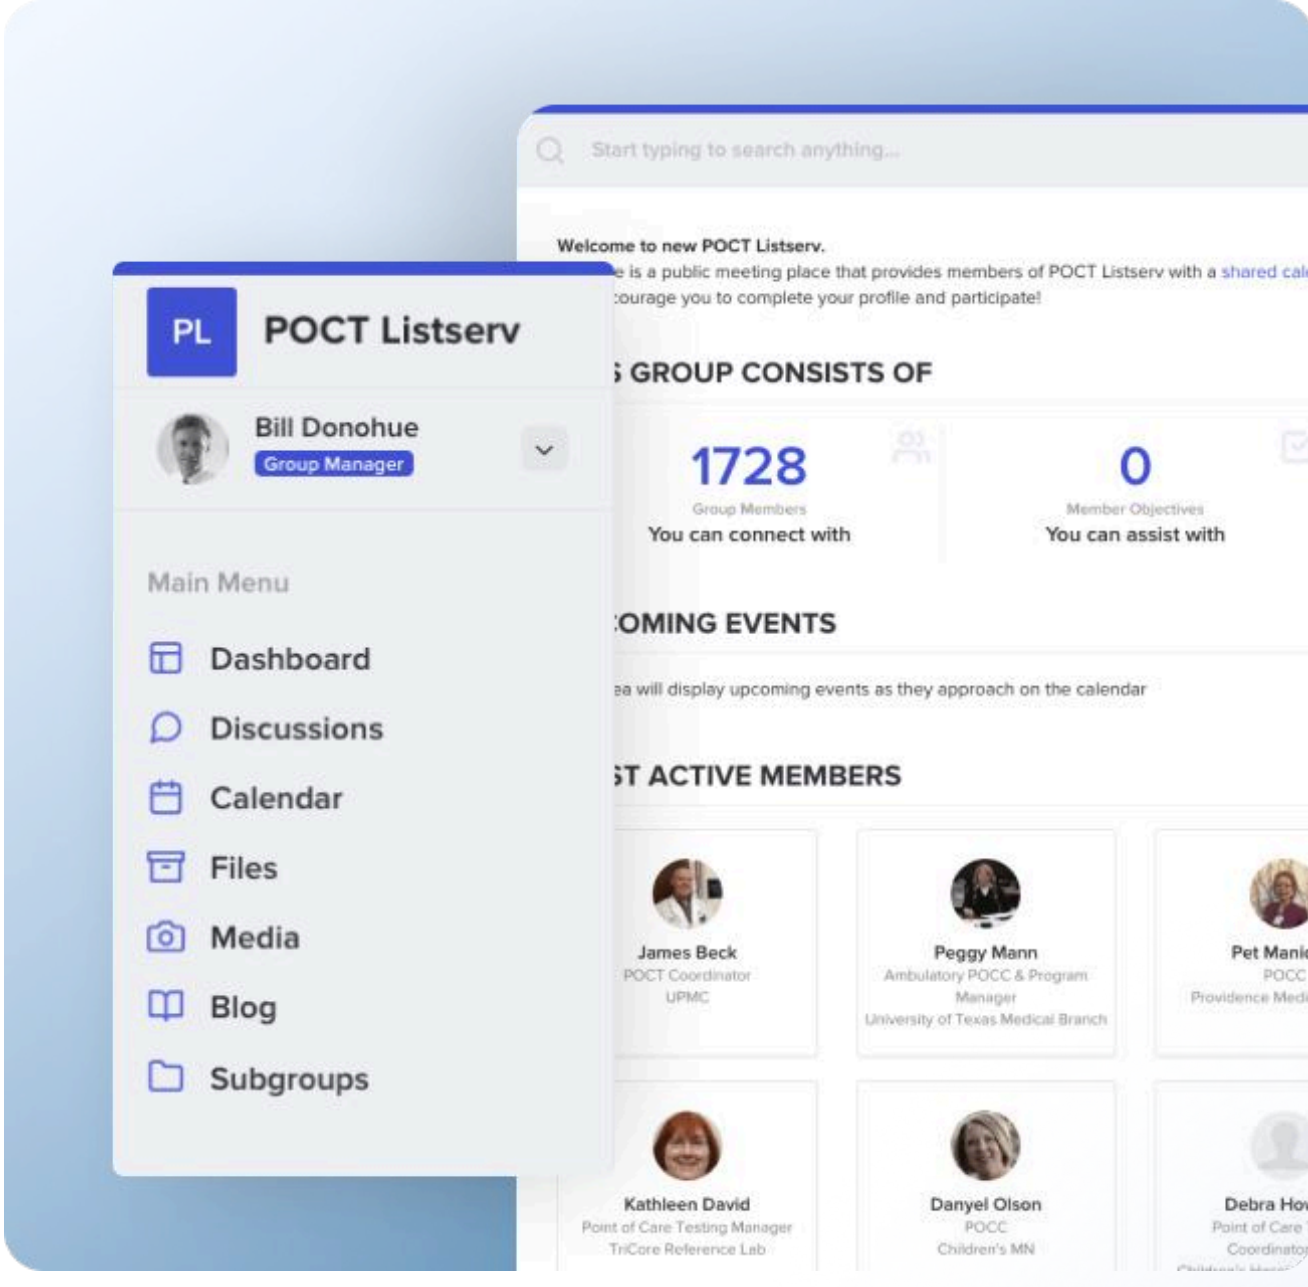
Start typing to search anything...

Welcome to new POCT Listserv.

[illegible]e is a public meeting place that provides members of POCT Listserv with a shared cal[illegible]

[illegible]courage you to complete your profile and participate!

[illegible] GROUP CONSISTS OF

1728
Group Members
You can connect with

0
Member Objectives
You can assist with

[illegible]OMING EVENTS

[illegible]ea will display upcoming events as they approach on the calendar

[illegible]T ACTIVE MEMBERS

James Beck
POCT Coordinator
UPMC

Peggy Mann
Ambulatory POCC & Program Manager
University of Texas Medical Branch

Pet Mani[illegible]
POCC
Providence Medi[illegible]

Kathleen David
Point of Care Testing Manager
TriCore Reference Lab

Danyel Olson
POCC
Children's MN

Debra Ho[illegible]
Point of Care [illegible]
Coordinato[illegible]

PL
POCT Listserv

Bill Donohue
Group Manager

Main Menu
Dashboard
Discussions
Calendar
Files
Media
Blog
Subgroups